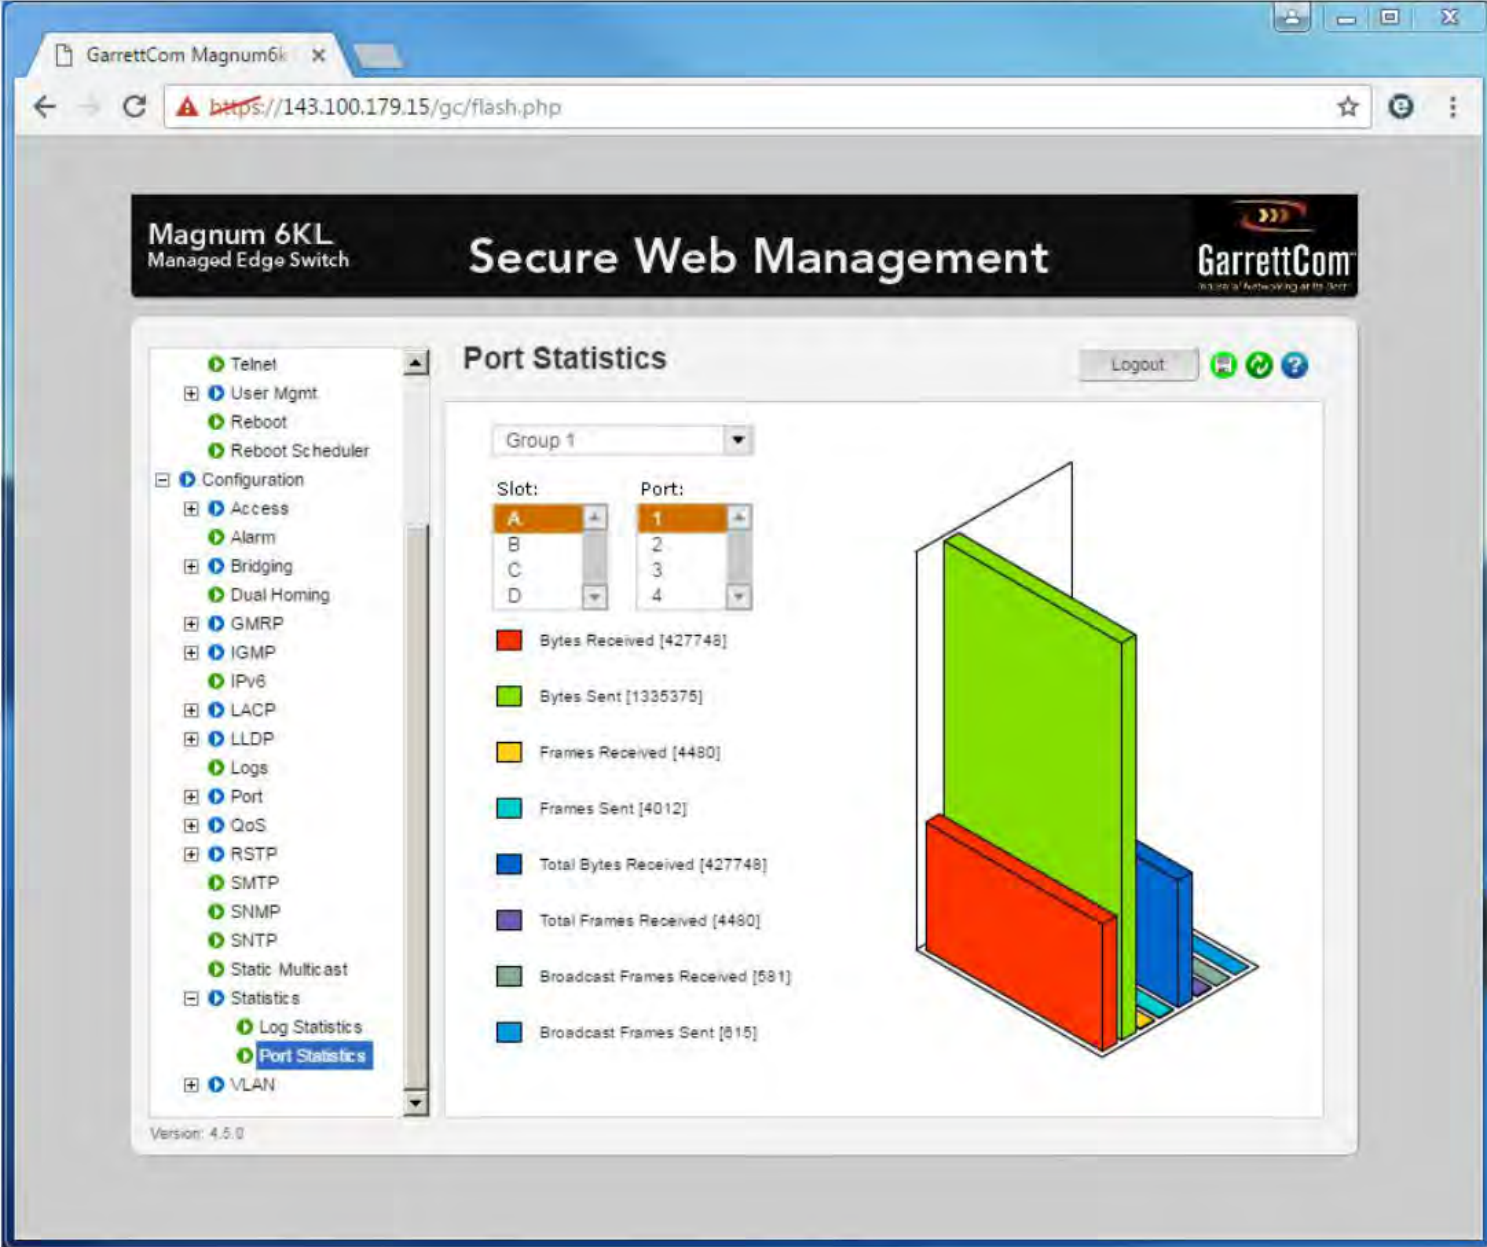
GarrettCom Magnum6k ×

https://143.100.179.15/gc/flash.php

Magnum 6KL
Managed Edge Switch

Secure Web Management

GarrettCom
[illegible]

Telnet
User Mgmt
Reboot
Reboot Scheduler
Configuration
Access
Alarm
Bridging
Dual Homing
GMRP
IGMP
IPv6
LACP
LLDP
Logs
Port
QoS
RSTP
SMTP
SNMP
SNTP
Static Multicast
Statistics
Log Statistics
Port Statistics
VLAN

Version: 4.5.0

Port Statistics

Logout

Group 1

Slot:
A
B
C
D

Port:
1
2
3
4

Bytes Received [427748]

Bytes Sent [1335375]

Frames Received [4480]

Frames Sent [4012]

Total Bytes Received [427748]

Total Frames Received [4480]

Broadcast Frames Received [581]

Broadcast Frames Sent [615]